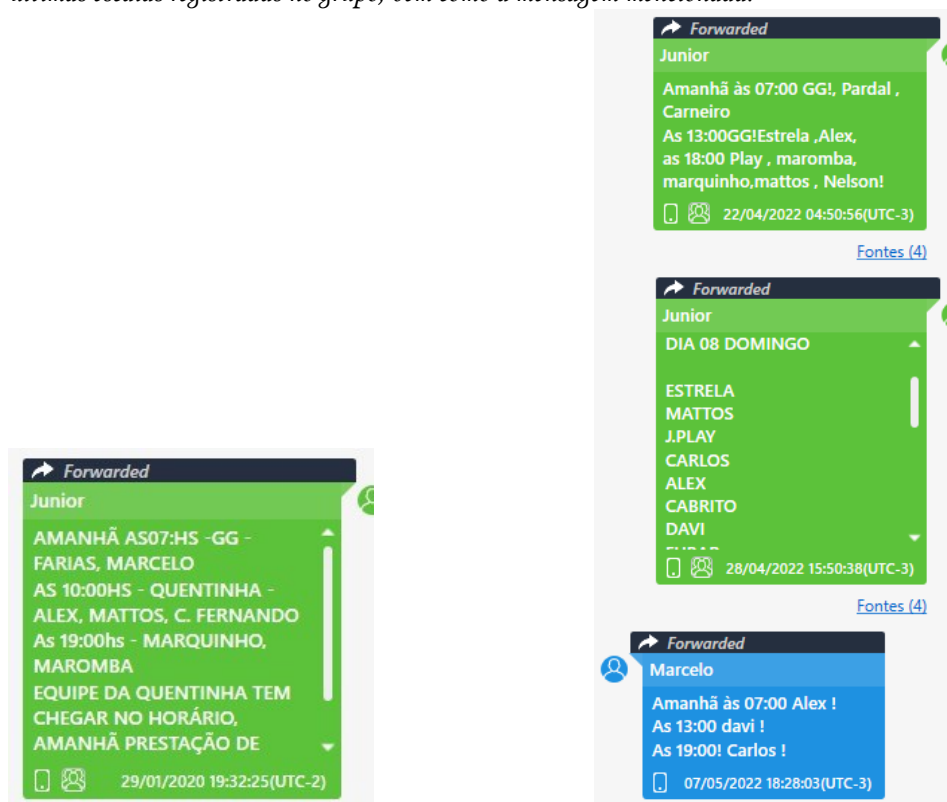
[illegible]

Forwarded
Junior
Amanhã às 07:00 GG!, Pardal , Carneiro
As 13:00GG!Estrela ,Alex,
as 18:00 Play , maromba, marquinho,mattos , Nelson!
22/04/2022 04:50:56(UTC-3)

Fontes (4)

Forwarded
Junior
DIA 08 DOMINGO

ESTRELA
MATTOS
J.PLAY
CARLOS
ALEX
CABRITO
DAVI
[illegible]
28/04/2022 15:50:38(UTC-3)

Fontes (4)

Forwarded
Junior
AMANHÃ AS07:HS -GG - FARIAS, MARCELO
AS 10:00HS - QUENTINHA - ALEX, MATTOS, C. FERNANDO
As 19:00hs - MARQUINHO, MAROMBA
EQUIPE DA QUENTINHA TEM CHEGAR NO HORÁRIO, AMANHÃ PRESTAÇÃO DE
29/01/2020 19:32:25(UTC-2)

Forwarded
Marcelo
Amanhã às 07:00 Alex !
As 13:00 davi !
As 19:00! Carlos !
07/05/2022 18:28:03(UTC-3)